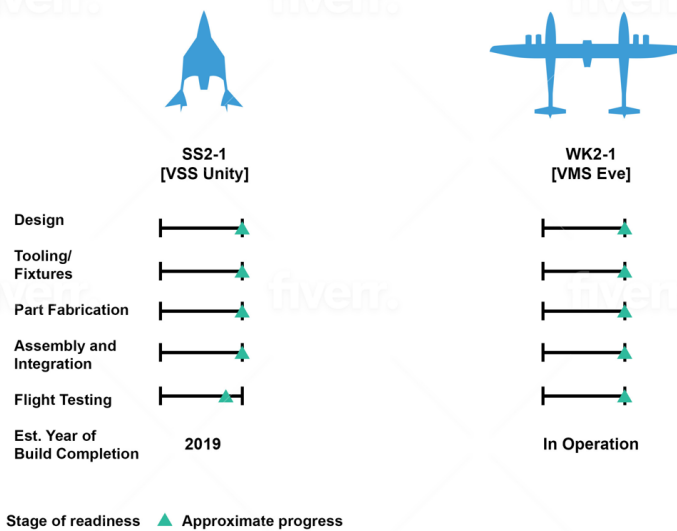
SS2-1
[VSS Unity]

WK2-1
[VMS Eve]

Design

Tooling/
Fixtures

Part Fabrication

Assembly and
Integration

Flight Testing

Est. Year of
Build Completion

2019

In Operation

Stage of readiness Approximate progress

fiverr.